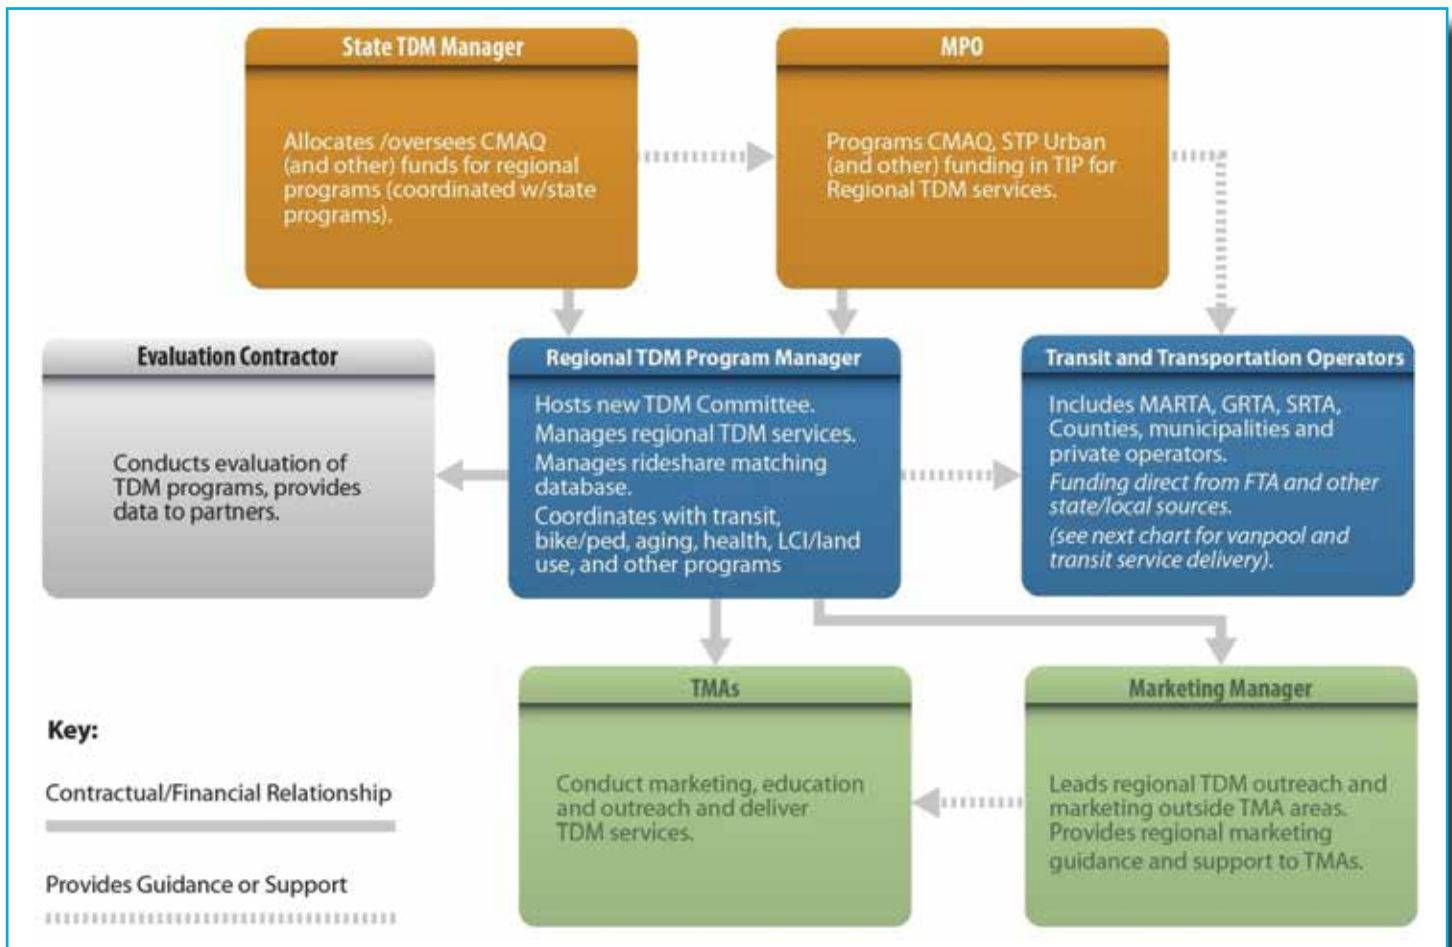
State TDM Manager

Allocates /oversees CMAQ (and other) funds for regional programs (coordinated w/state programs).

MPO

Programs CMAQ, STP Urban (and other) funding in TIP for Regional TDM services.

Evaluation Contractor

Conducts evaluation of TDM programs, provides data to partners.

Regional TDM Program Manager

Hosts new TDM Committee.
Manages regional TDM services.
Manages rideshare matching database.
Coordinates with transit, bike/ped, aging, health, LCI/land use, and other programs

Transit and Transportation Operators

Includes MARTA, GRTA, SRTA, Counties, municipalities and private operators.
Funding direct from FTA and other state/local sources.
(see next chart for vanpool and transit service delivery).

TMAs

Conduct marketing, education and outreach and deliver TDM services.

Marketing Manager

Leads regional TDM outreach and marketing outside TMA areas. Provides regional marketing guidance and support to TMAs.

Key:

Contractual/Financial Relationship

Provides Guidance or Support